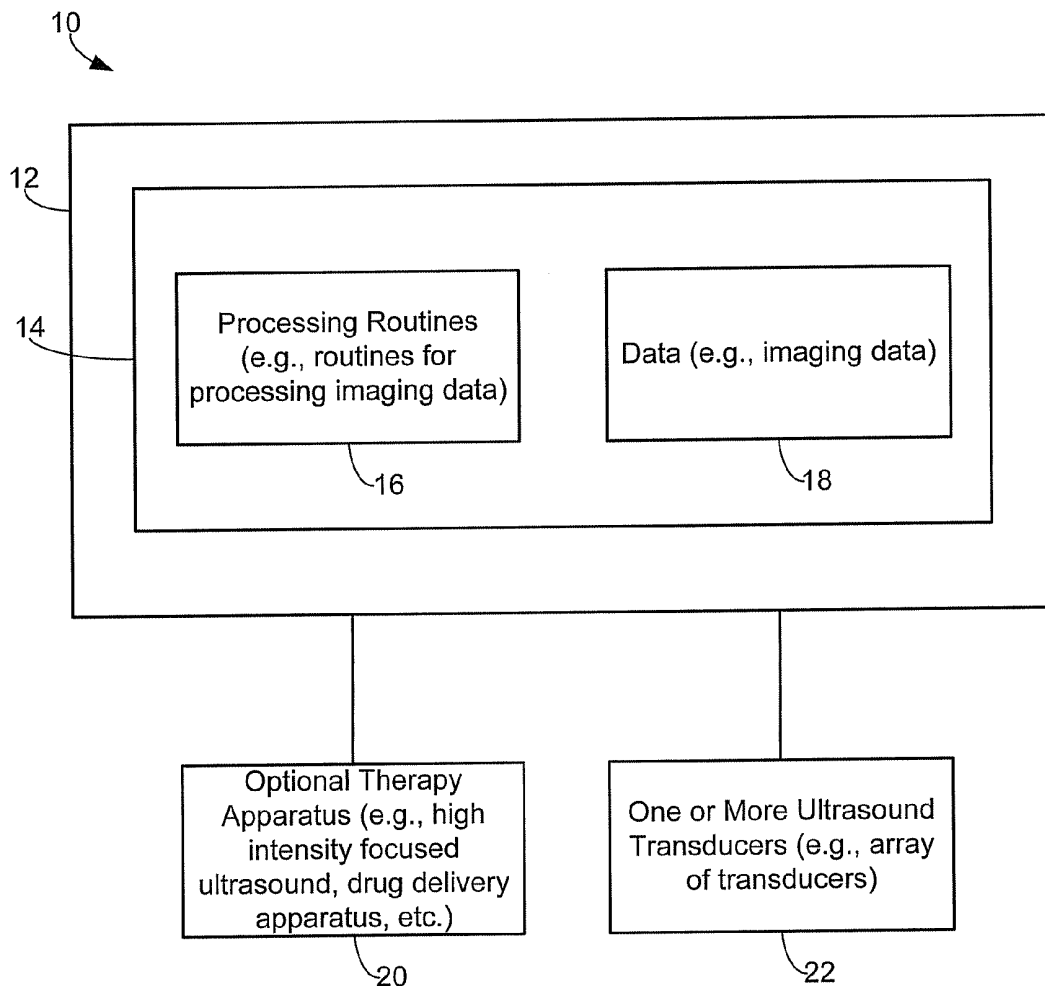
10

12

14

Processing Routines (e.g., routines for processing imaging data)

16

Data (e.g., imaging data)

18

Optional Therapy Apparatus (e.g., high intensity focused ultrasound, drug delivery apparatus, etc.)

20

One or More Ultrasound Transducers (e.g., array of transducers)

22